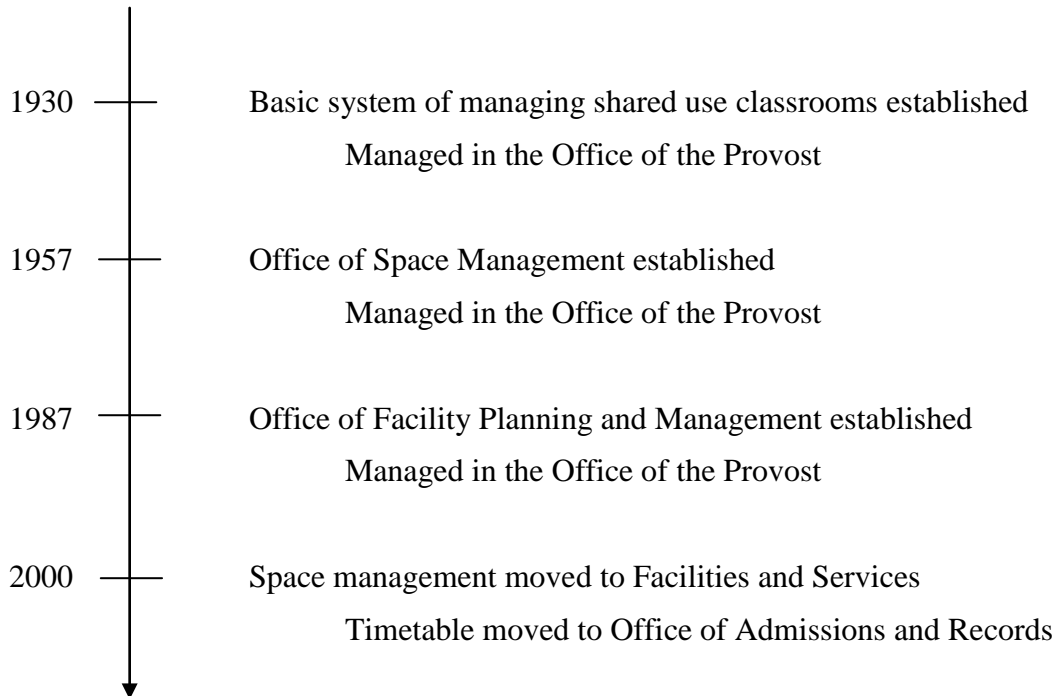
1930 Basic system of managing shared use classrooms established
Managed in the Office of the Provost

1957 Office of Space Management established
Managed in the Office of the Provost

1987 Office of Facility Planning and Management established
Managed in the Office of the Provost

2000 Space management moved to Facilities and Services
Timetable moved to Office of Admissions and Records